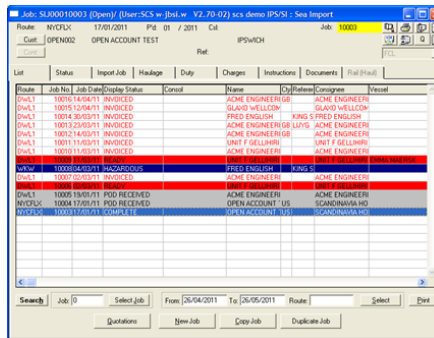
Job: SIJ00010003 (Open)/ (User: SCS w-jbsi.w V2.70-02) scs demo IPS/SI : Sea Import

Route: NYCFLX 17/01/2011 P/d 01 / 2011 Col Job: 10003

Cust: OPEN002 OPEN ACCOUNT TEST IPSWICH

Cont Ref:

FCL

List | Status | Import Job | Haulage | Duty | Charges | Instructions | Documents | Rail (Haul)

| Route | Job No. | Job Date | Display Status | Consol | Name | Cy | Release | Consignee | Vessel |
|---|---|---|---|---|---|---|---|---|---|
| DWL1 | 10016 | 14/04/11 | INVOICED | | ACME ENGINEERI | | | ACME ENGINEERI | |
| DWL1 | 10015 | 12/04/11 | INVOICED | | GLAXO WELLCOM | | | GLAXO WELLCOM | |
| DWL1 | 10014 | 30/03/11 | INVOICED | | FRED ENGLISH | | KING S | FRED ENGLISH | |
| DWL1 | 10013 | 23/03/11 | INVOICED | | ACME ENGINEERI | GB | | ACME ENGINEERI | |
| DWL1 | 10012 | 14/03/11 | INVOICED | | ACME ENGINEERI | GB | | ACME ENGINEERI | |
| DWL1 | 10011 | 11/03/11 | INVOICED | | UNIT F GELLIHIRI | | | ACME ENGINEERI | |
| DWL1 | 10010 | 11/03/11 | INVOICED | | ACME ENGINEERI | | | ACME ENGINEERI | |
| DWL1 | 10009 | 11/03/11 | READY | | UNIT F GELLIHIRI | | | UNIT F GELLIHIRI | EMMA MAERSK |
| WKW | 10008 | 04/03/11 | HAZARDOUS | | FRED ENGLISH | | KING S | | |
| DWL1 | 10007 | 02/03/11 | INVOICED | | ACME ENGINEERI | | | ACME ENGINEERI | |
| DWL1 | 10006 | 02/03/11 | READY | | UNIT F GELLIHIRI | | | UNIT F GELLIHIRI | |
| DWL1 | 10005 | 19/01/11 | POD RECEIVED | | ACME ENGINEERI | GB | | ACME ENGINEERI | |
| NYCFLX | 10004 | 17/01/11 | POD RECEIVED | | OPEN ACCOUNT | US | | SCANDINAVIA HO | |
| NYCFLX | 10003 | 17/01/11 | COMPLETE | | OPEN ACCOUNT | US | | SCANDINAVIA HO | |

Search Job: 0 Select Job From: 26/04/2011 To: 26/05/2011 Route: Select Print

Quotations New Job Copy Job Duplicate Job